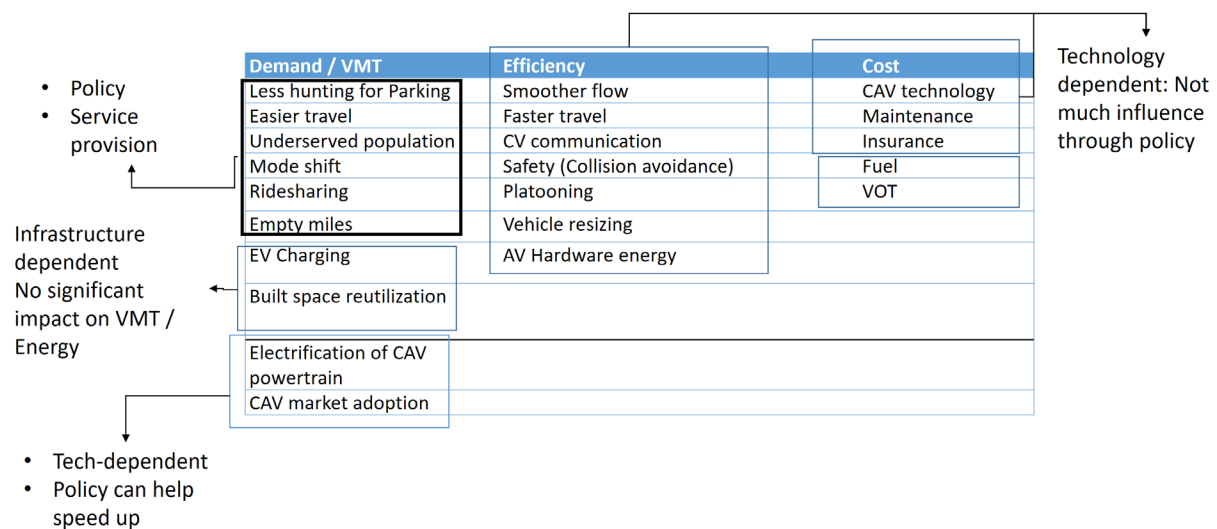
- Policy
- Service provision

| Demand / VMT | Efficiency | Cost |
|---|---|---|
| Less hunting for Parking | Smoother flow | CAV technology |
| Easier travel | Faster travel | Maintenance |
| Underserved population | CV communication | Insurance |
| Mode shift | Safety (Collision avoidance) | Fuel |
| Ridesharing | Platooning | VOT |
| Empty miles | Vehicle resizing | |
| EV Charging | AV Hardware energy | |
| Built space reutilization | | |
| Electrification of CAV powertrain | | |
| CAV market adoption | | |

Technology dependent: Not much influence through policy

Infrastructure dependent
No significant impact on VMT / Energy

- Tech-dependent
- Policy can help speed up